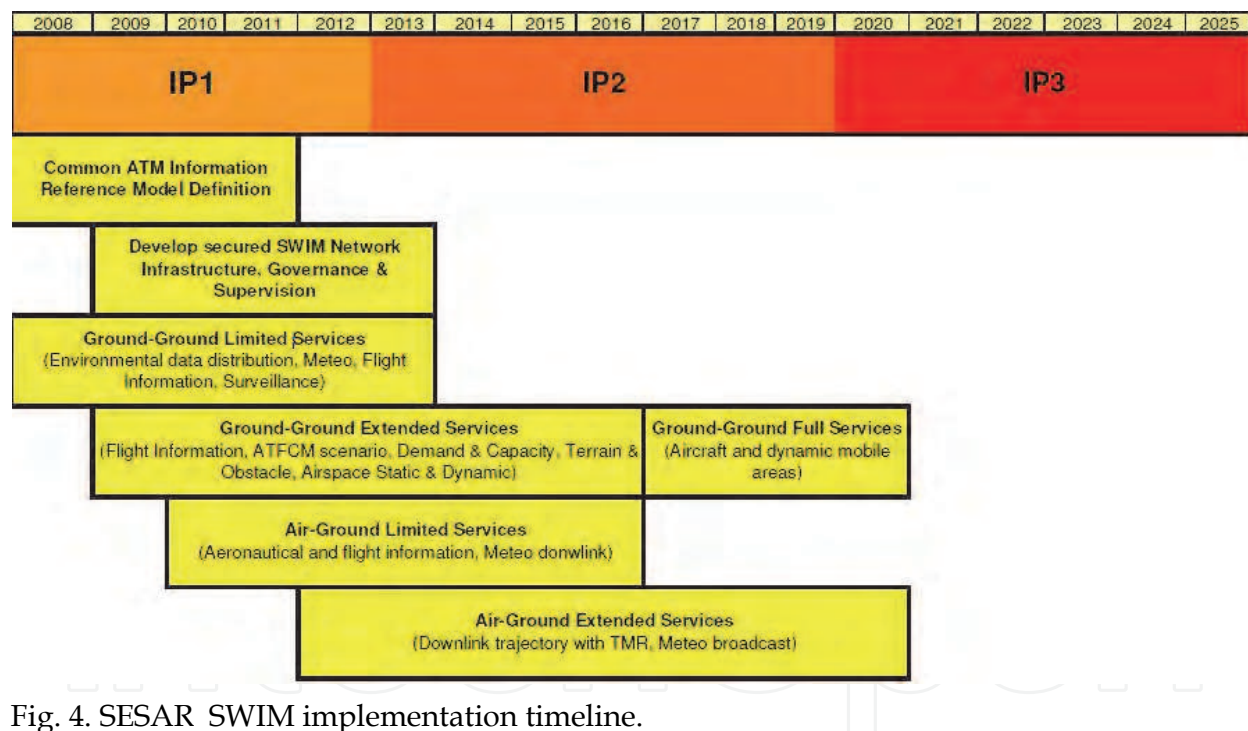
| 2008 | 2009 | 2010 | 2011 | 2012 | 2013 | 2014 | 2015 | 2016 | 2017 | 2018 | 2019 | 2020 | 2021 | 2022 | 2023 | 2024 | 2025 |
|---|---|---|---|---|---|---|---|---|---|---|---|---|---|---|---|---|---|

IP1

IP2

IP3

Common ATM Information Reference Model Definition

Develop secured SWIM Network Infrastructure, Governance & Supervision

Ground-Ground Limited Services (Environmental data distribution, Meteo, Flight Information, Surveillance)

Ground-Ground Extended Services (Flight Information, ATFCM scenario, Demand & Capacity, Terrain & Obstacle, Airspace Static & Dynamic)

Ground-Ground Full Services (Aircraft and dynamic mobile areas)

Air-Ground Limited Services (Aeronautical and flight information, Meteo donwlink)

Air-Ground Extended Services (Downlink trajectory with TMR, Meteo broadcast)

Fig. 4. SESAR SWIM implementation timeline.